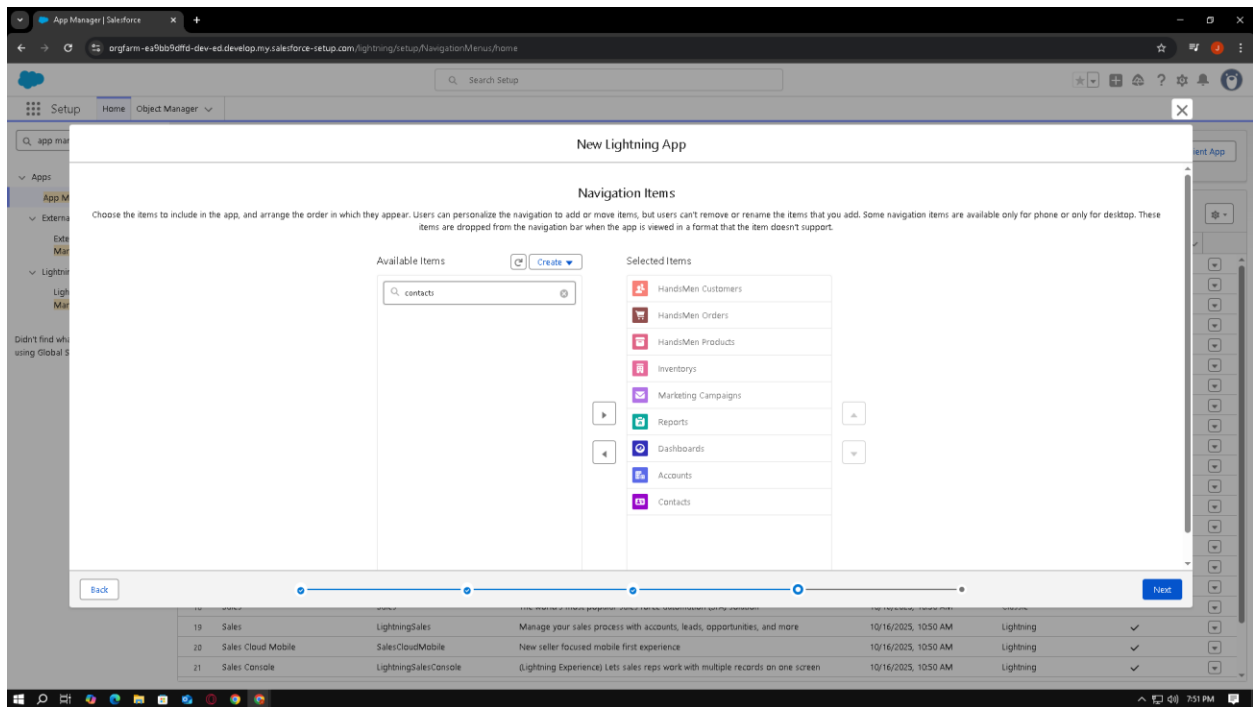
App Manager | Salesforce

orgfarm-ea9bb9dffd-dev-ed.develop.my.salesforce-setup.com/lightning/setup/NavigationMenus/home

Search Setup

Setup Home Object Manager

app mar

Apps

App M

Externa

Exte Mar

Lightnir

Ligh Mar

Didn't find wha using Global S

ient App

New Lightning App

Navigation Items

Choose the items to include in the app, and arrange the order in which they appear. Users can personalize the navigation to add or move items, but users can't remove or rename the items that you add. Some navigation items are available only for phone or only for desktop. These items are dropped from the navigation bar when the app is viewed in a format that the item doesn't support.

Available Items

Create

contacts

Selected Items

HandsMen Customers

HandsMen Orders

HandsMen Products

Inventorys

Marketing Campaigns

Reports

Dashboards

Accounts

Contacts

Back

Next

| 19 | Sales | LightningSales | Manage your sales process with accounts, leads, opportunities, and more | 10/16/2025, 10:50 AM | Lightning | ✓ |
|---|---|---|---|---|---|---|
| 20 | Sales Cloud Mobile | SalesCloudMobile | New seller focused mobile first experience | 10/16/2025, 10:50 AM | Lightning | ✓ |
| 21 | Sales Console | LightningSalesConsole | (Lightning Experience) Lets sales reps work with multiple records on one screen | 10/16/2025, 10:50 AM | Lightning | ✓ |

7:51 PM